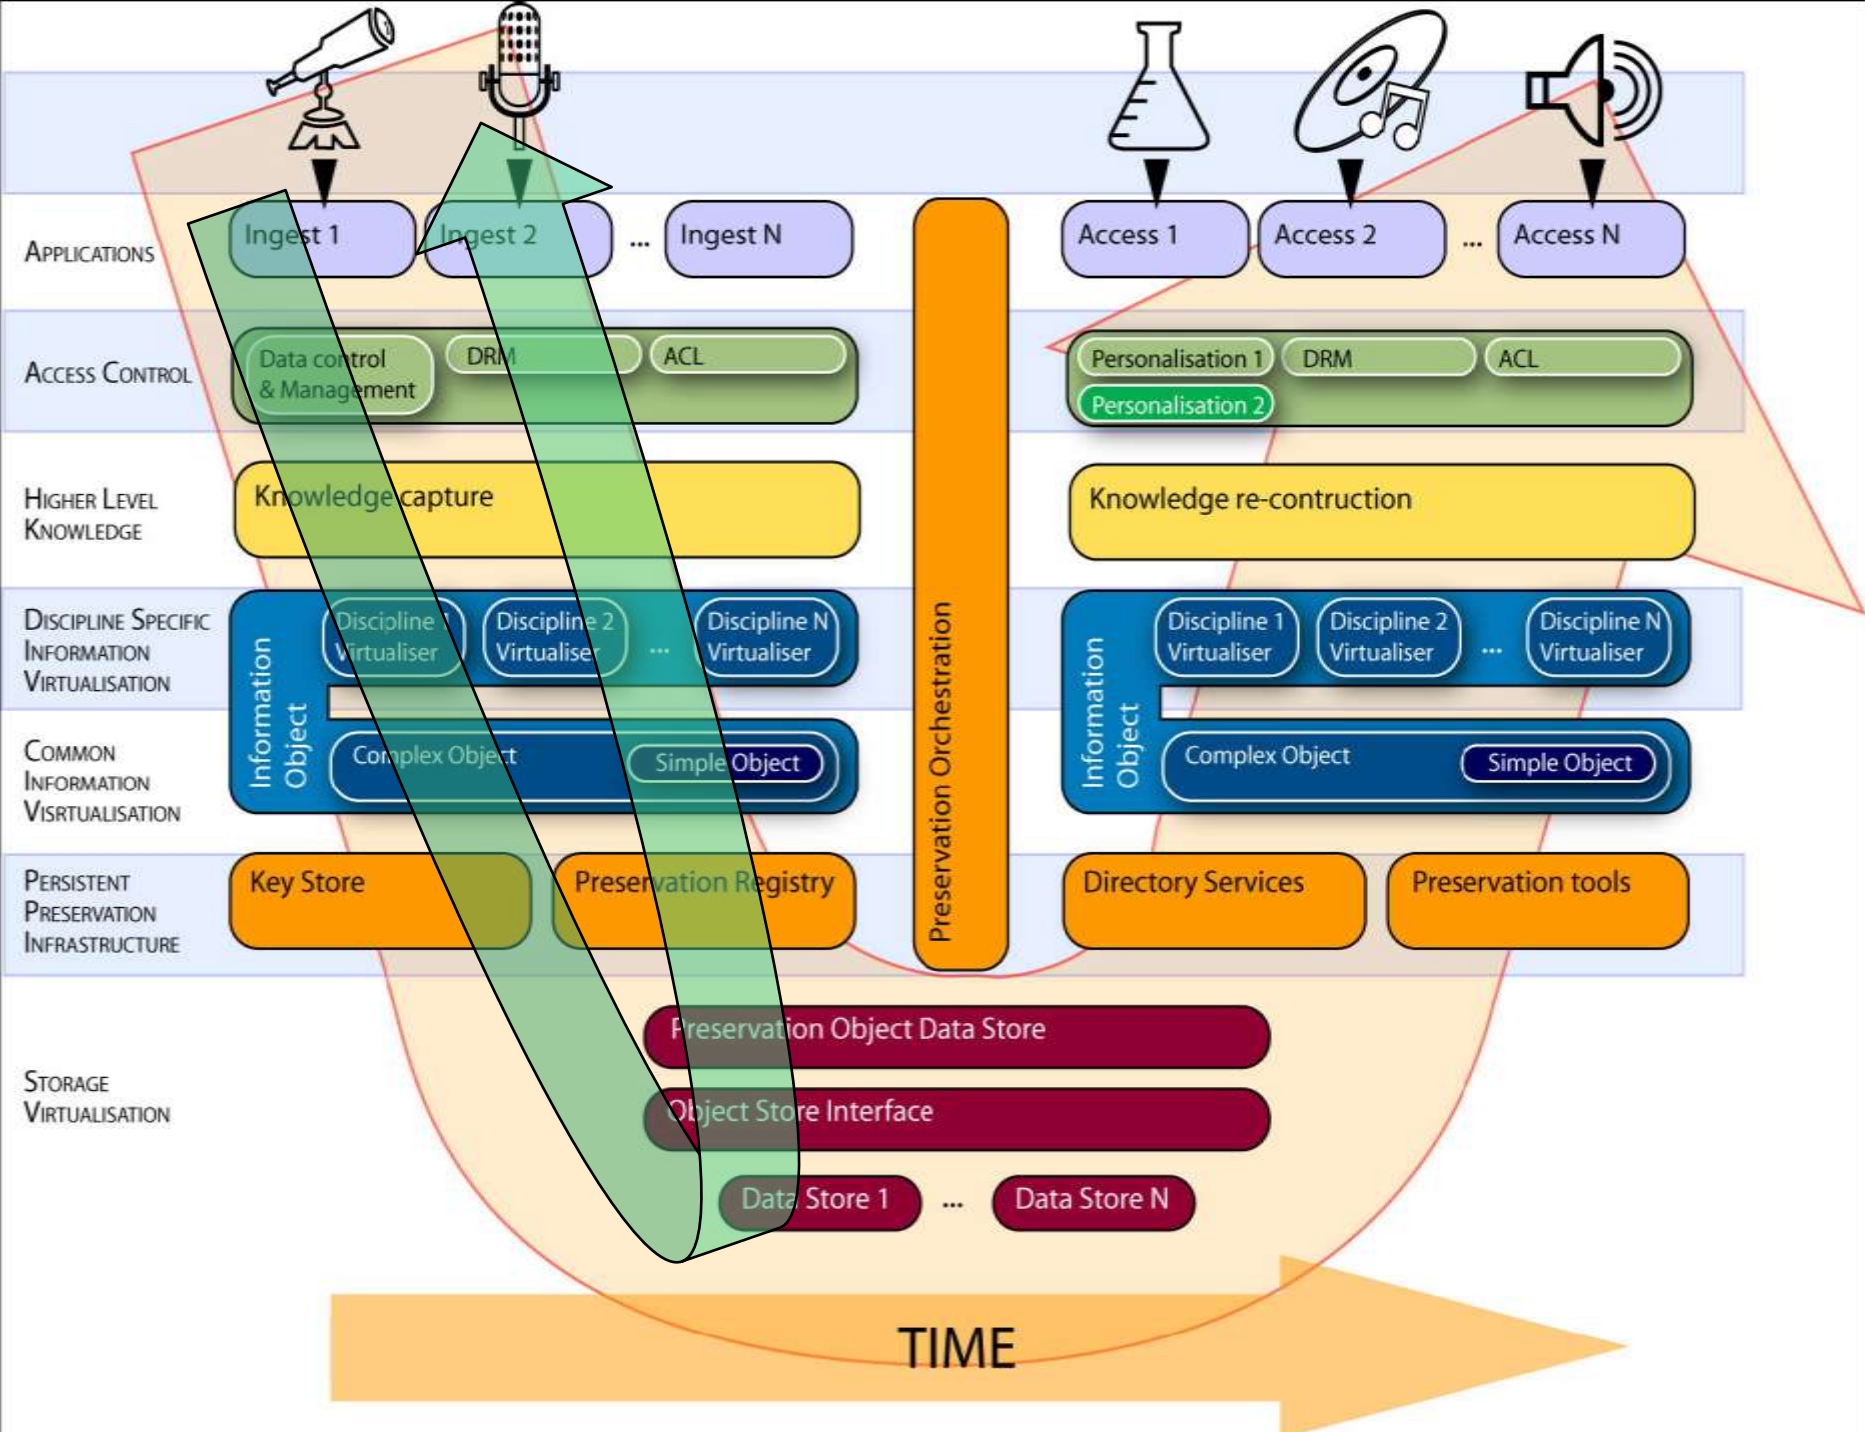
Applications

Ingest 1 Ingest 2 ... Ingest N

Access 1 Access 2 ... Access N

Access Control

Data control & Management DRM ACL

Personalisation 1 DRM ACL
Personalisation 2

Higher Level Knowledge

Knowledge capture

Knowledge re-contruction

Discipline Specific Information Virtualisation

Information Object

Discipline 1 Virtualiser Discipline 2 Virtualiser ... Discipline N Virtualiser

Information Object

Discipline 1 Virtualiser Discipline 2 Virtualiser ... Discipline N Virtualiser

Common Information Visrtualisation

Complex Object Simple Object

Complex Object Simple Object

Persistent Preservation Infrastructure

Key Store Preservation Registry

Preservation Orchestration

Directory Services Preservation tools

Storage Virtualisation

Preservation Object Data Store

Object Store Interface

Data Store 1 ... Data Store N

TIME